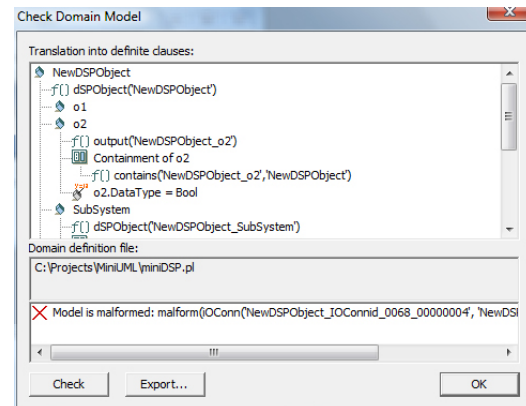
Check Domain Model

Translation into definite clauses:

NewDSPObject
f() dSPObject('NewDSPObject')
o1
o2
f() output('NewDSPObject_o2')
Containment of o2
f() contains('NewDSPObject_o2','NewDSPObject')
o2.DataType = Bool
SubSystem
f() dSPObject('NewDSPObject_SubSystem')

Domain definition file:

C:\Projects\MiniUML\miniDSP.pl

Model is malformed: malform(iOConn('NewDSPObject_IOConnid_0068_00000004', 'NewDS

III

Check

Export...

OK